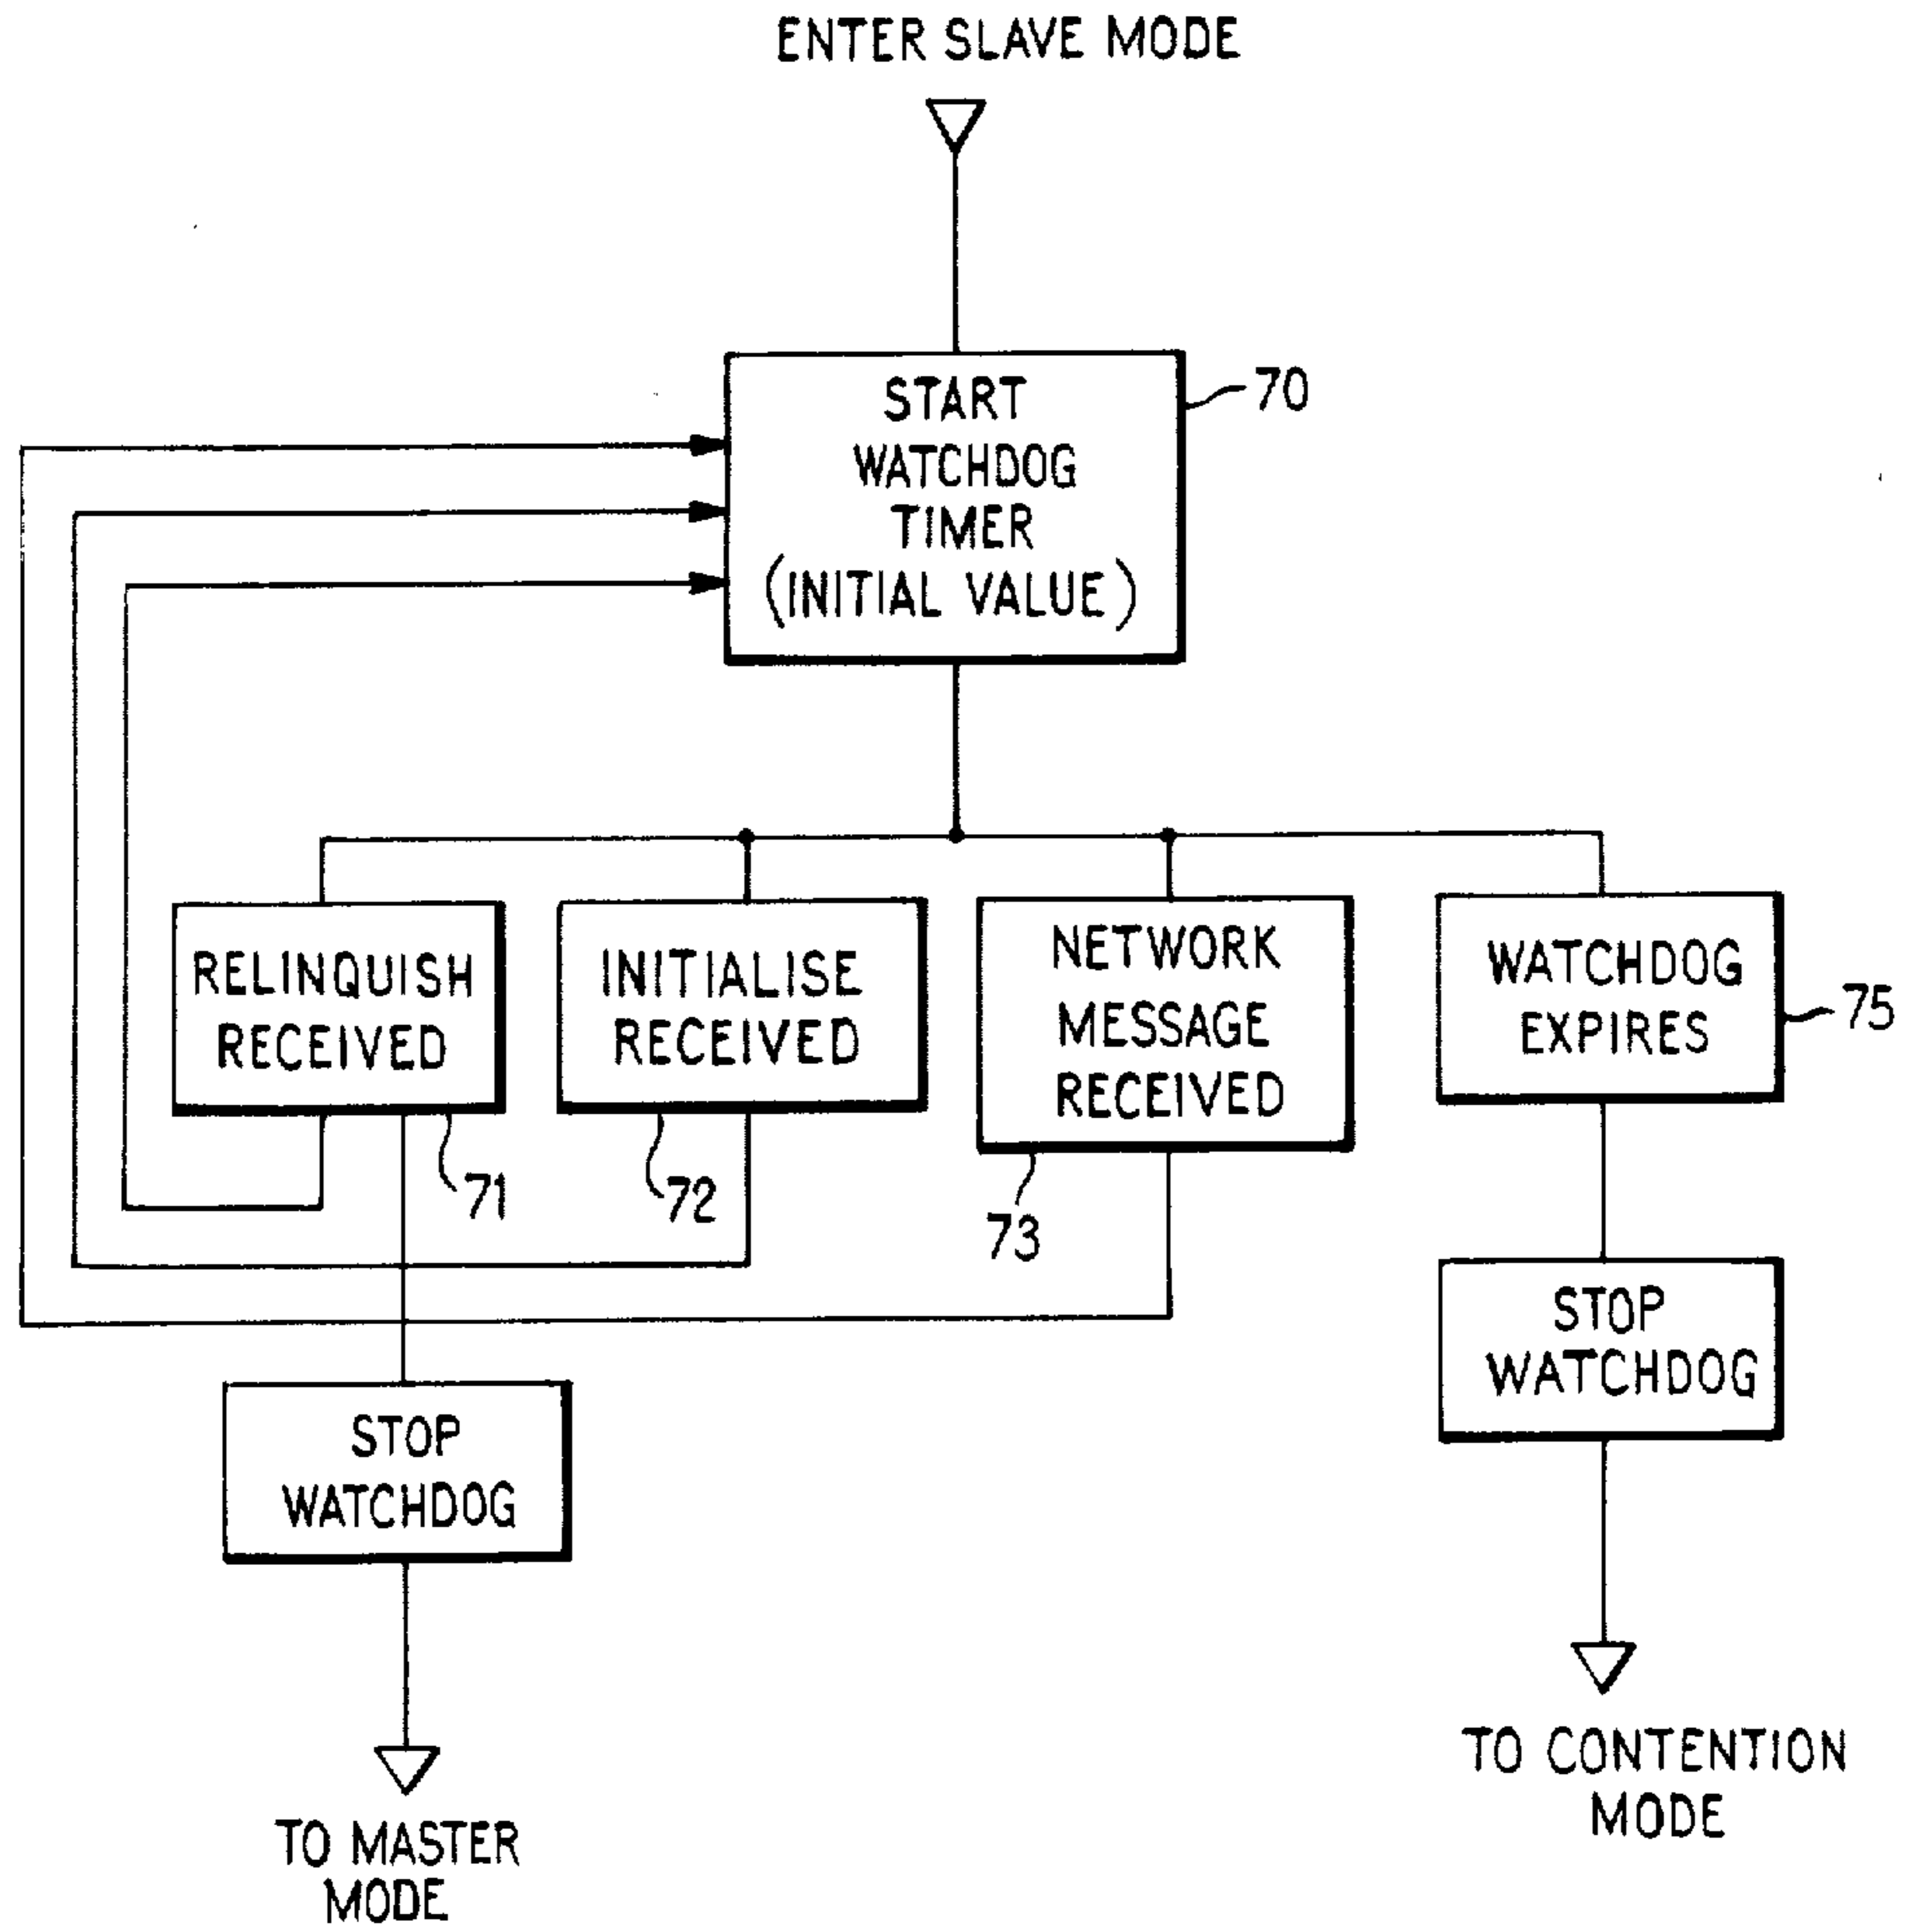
ENTER SLAVE MODE

START WATCHDOG TIMER (INITIAL VALUE)

70

RELINQUISH RECEIVED

INITIALISE RECEIVED

NETWORK MESSAGE RECEIVED

WATCHDOG EXPIRES

75

71

72

73

STOP WATCHDOG

STOP WATCHDOG

TO MASTER MODE

TO CONTENTION MODE